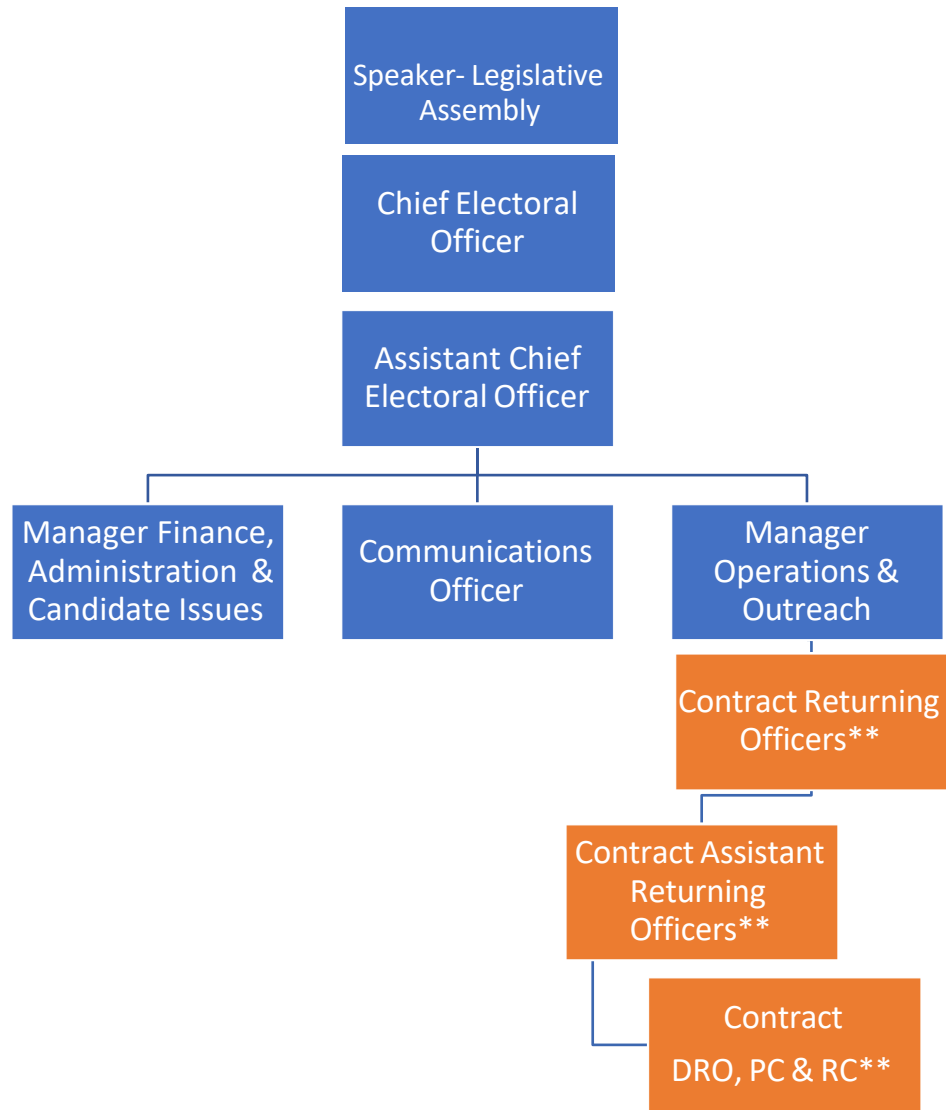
Speaker- Legislative Assembly

Chief Electoral Officer

Assistant Chief Electoral Officer

Manager Finance, Administration & Candidate Issues

Communications Officer

Manager Operations & Outreach

Contract Returning Officers**

Contract Assistant Returning Officers**

Contract DRO, PC & RC**